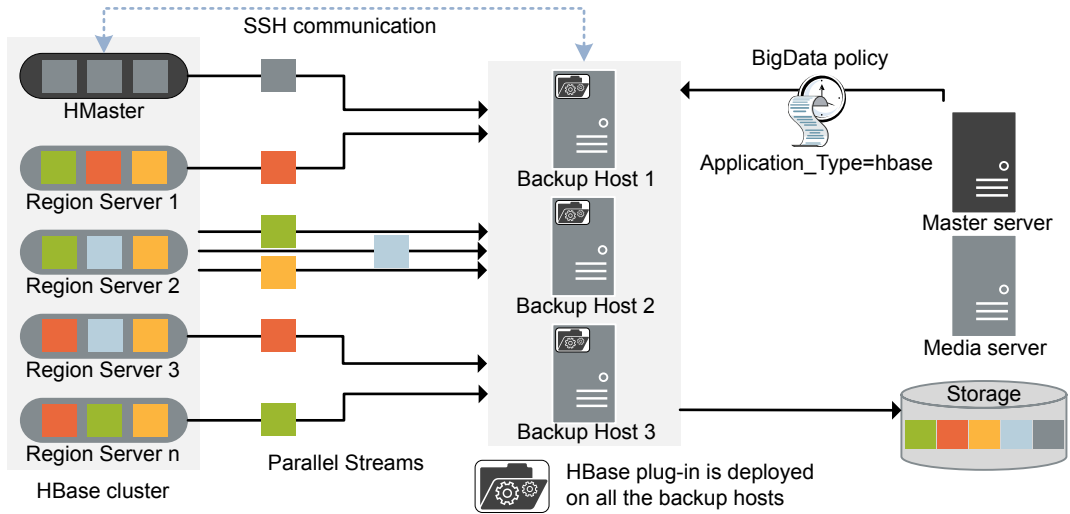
SSH communication

BigData policy

HMaster

Region Server 1

Region Server 2

Region Server 3

Region Server n

HBase cluster

Parallel Streams

Backup Host 1

Backup Host 2

Backup Host 3

Application_Type=hbase

Master server

Media server

Storage

HBase plug-in is deployed on all the backup hosts